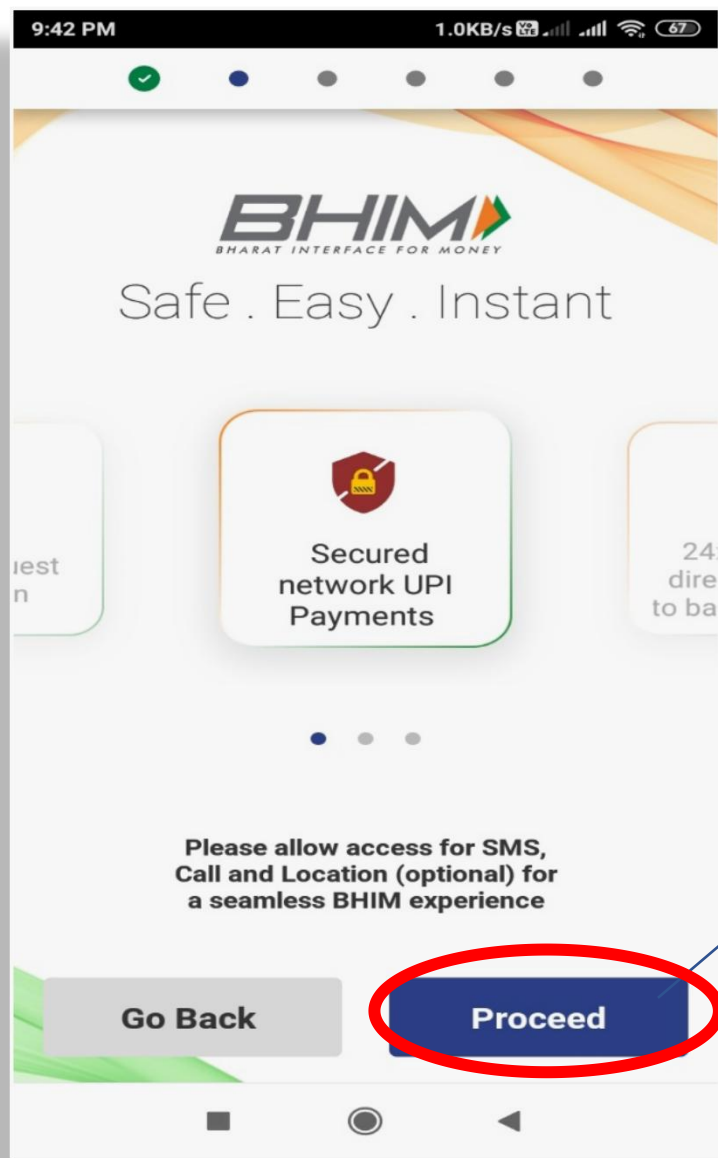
9:42 PM
1.0KB/s 67

BHIM
BHARAT INTERFACE FOR MONEY
Safe . Easy . Instant

uest
n

Secured network UPI Payments

24
dire
to ba

Please allow access for SMS, Call and Location (optional) for a seamless BHIM experience

Go Back
Proceed